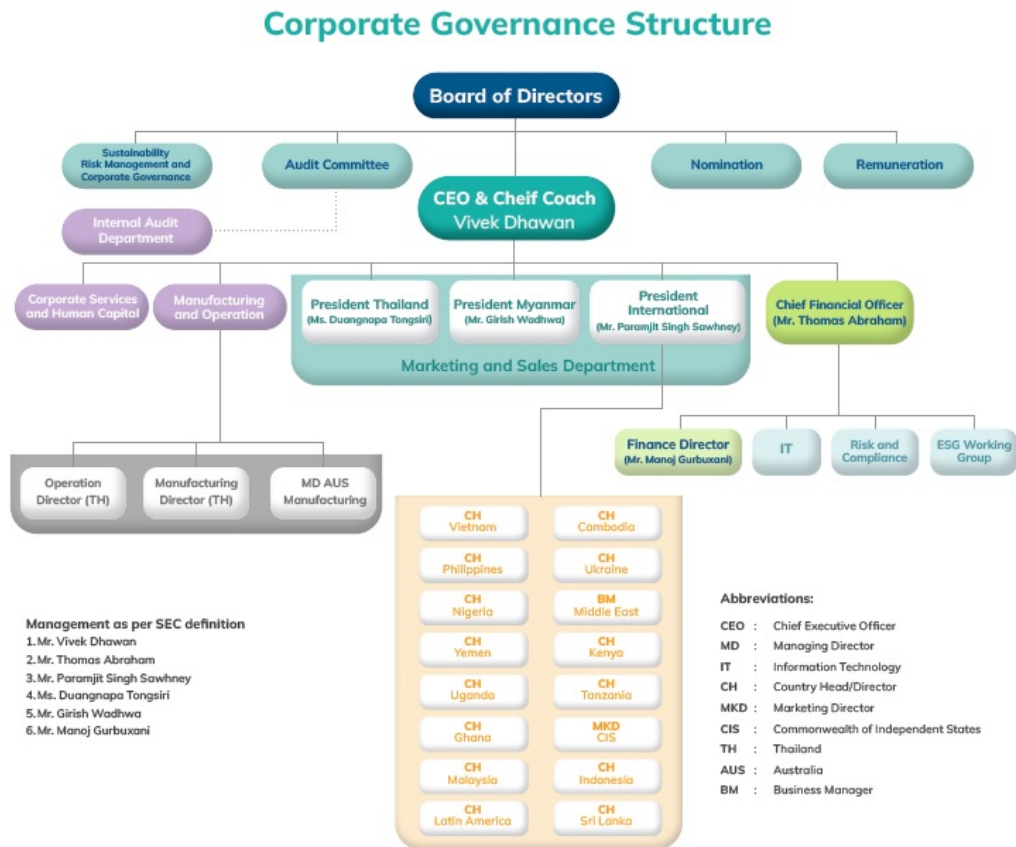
Corporate Governance Structure

Board of Directors

Sustainability Risk Management and Corporate Governance

Audit Committee

Nomination

Remuneration

CEO & Cheif Coach
Vivek Dhawan

Internal Audit Department

Corporate Services and Human Capital

Manufacturing and Operation

President Thailand
(Ms. Duangnapa Tongsiri)

President Myanmar
(Mr. Girish Wadhwa)

President International
(Mr. Paramjit Singh Sawhney)

Marketing and Sales Department

Chief Financial Officer
(Mr. Thomas Abraham)

Finance Director
(Mr. Manoj Gurbuxani)

IT

Risk and Compliance

ESG Working Group

Operation Director (TH)

Manufacturing Director (TH)

MD AUS Manufacturing

CH Vietnam

CH Cambodia

CH Philippines

CH Ukraine

CH Nigeria

BM Middle East

CH Yemen

CH Kenya

CH Uganda

CH Tanzania

CH Ghana

MKD CIS

CH Malaysia

CH Indonesia

CH Latin America

CH Sri Lanka

Management as per SEC definition
1. Mr. Vivek Dhawan
2. Mr. Thomas Abraham
3. Mr. Paramjit Singh Sawhney
4. Ms. Duangnapa Tongsiri
5. Mr. Girish Wadhwa
6. Mr. Manoj Gurbuxani

Abbreviations:
CEO : Chief Executive Officer
MD : Managing Director
IT : Information Technology
CH : Country Head/Director
MKD : Marketing Director
CIS : Commonwealth of Independent States
TH : Thailand
AUS : Australia
BM : Business Manager